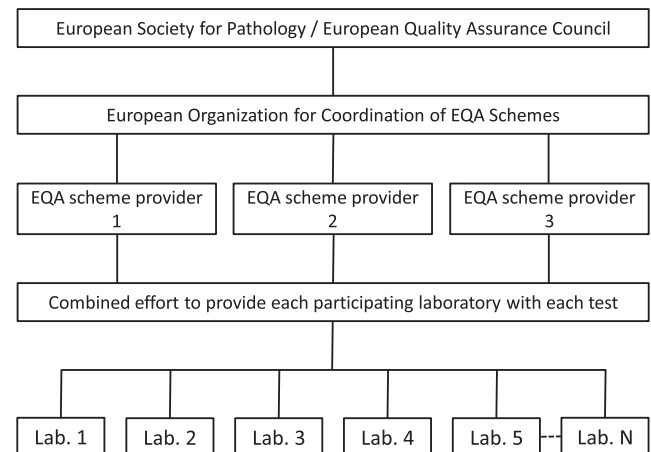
European Society for Pathology / European Quality Assurance Council

European Organization for Coordination of EQA Schemes

EQA scheme provider 1

EQA scheme provider 2

EQA scheme provider 3

Combined effort to provide each participating laboratory with each test

Lab. 1

Lab. 2

Lab. 3

Lab. 4

Lab. 5

Lab. N